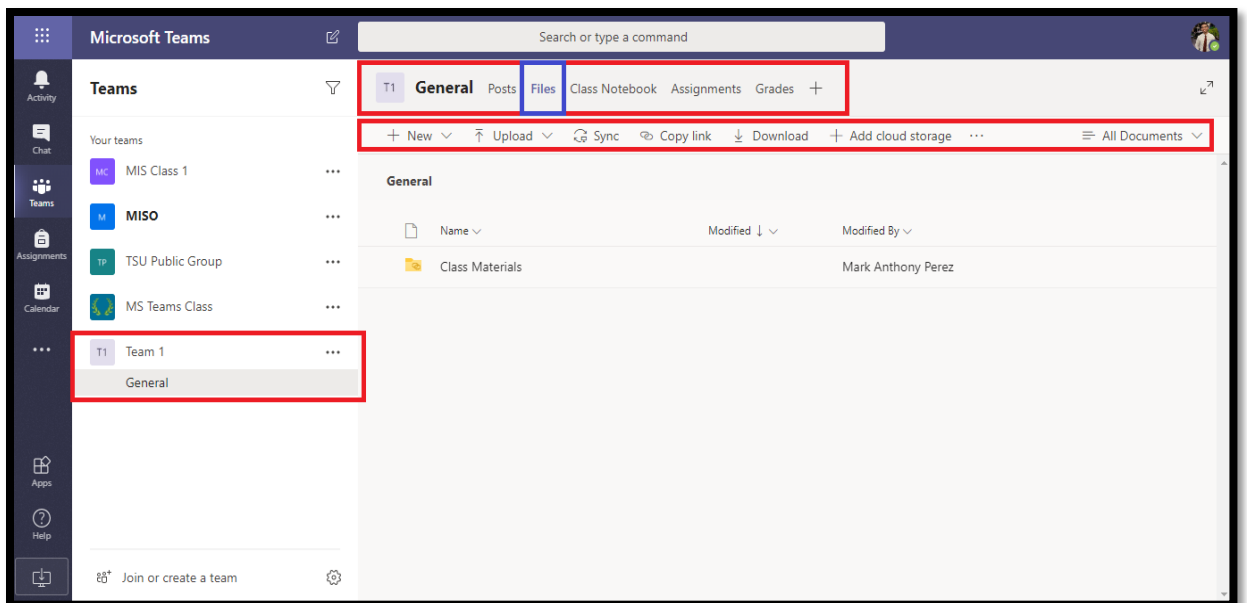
Microsoft Teams

Search or type a command

Activity
Chat
Teams
Assignments
Calendar
...
Apps
Help

Teams

Your teams

MC MIS Class 1 ...

M MISO ...

TP TSU Public Group ...

MS Teams Class ...

T1 Team 1 ...

General

Join or create a team

T1 General Posts Files Class Notebook Assignments Grades +

+ New ⌄ Upload ⌄ Sync Copy link Download + Add cloud storage ··· All Documents ⌄

General

Name ⌄ Modified ↓ ⌄ Modified By ⌄

Class Materials Mark Anthony Perez